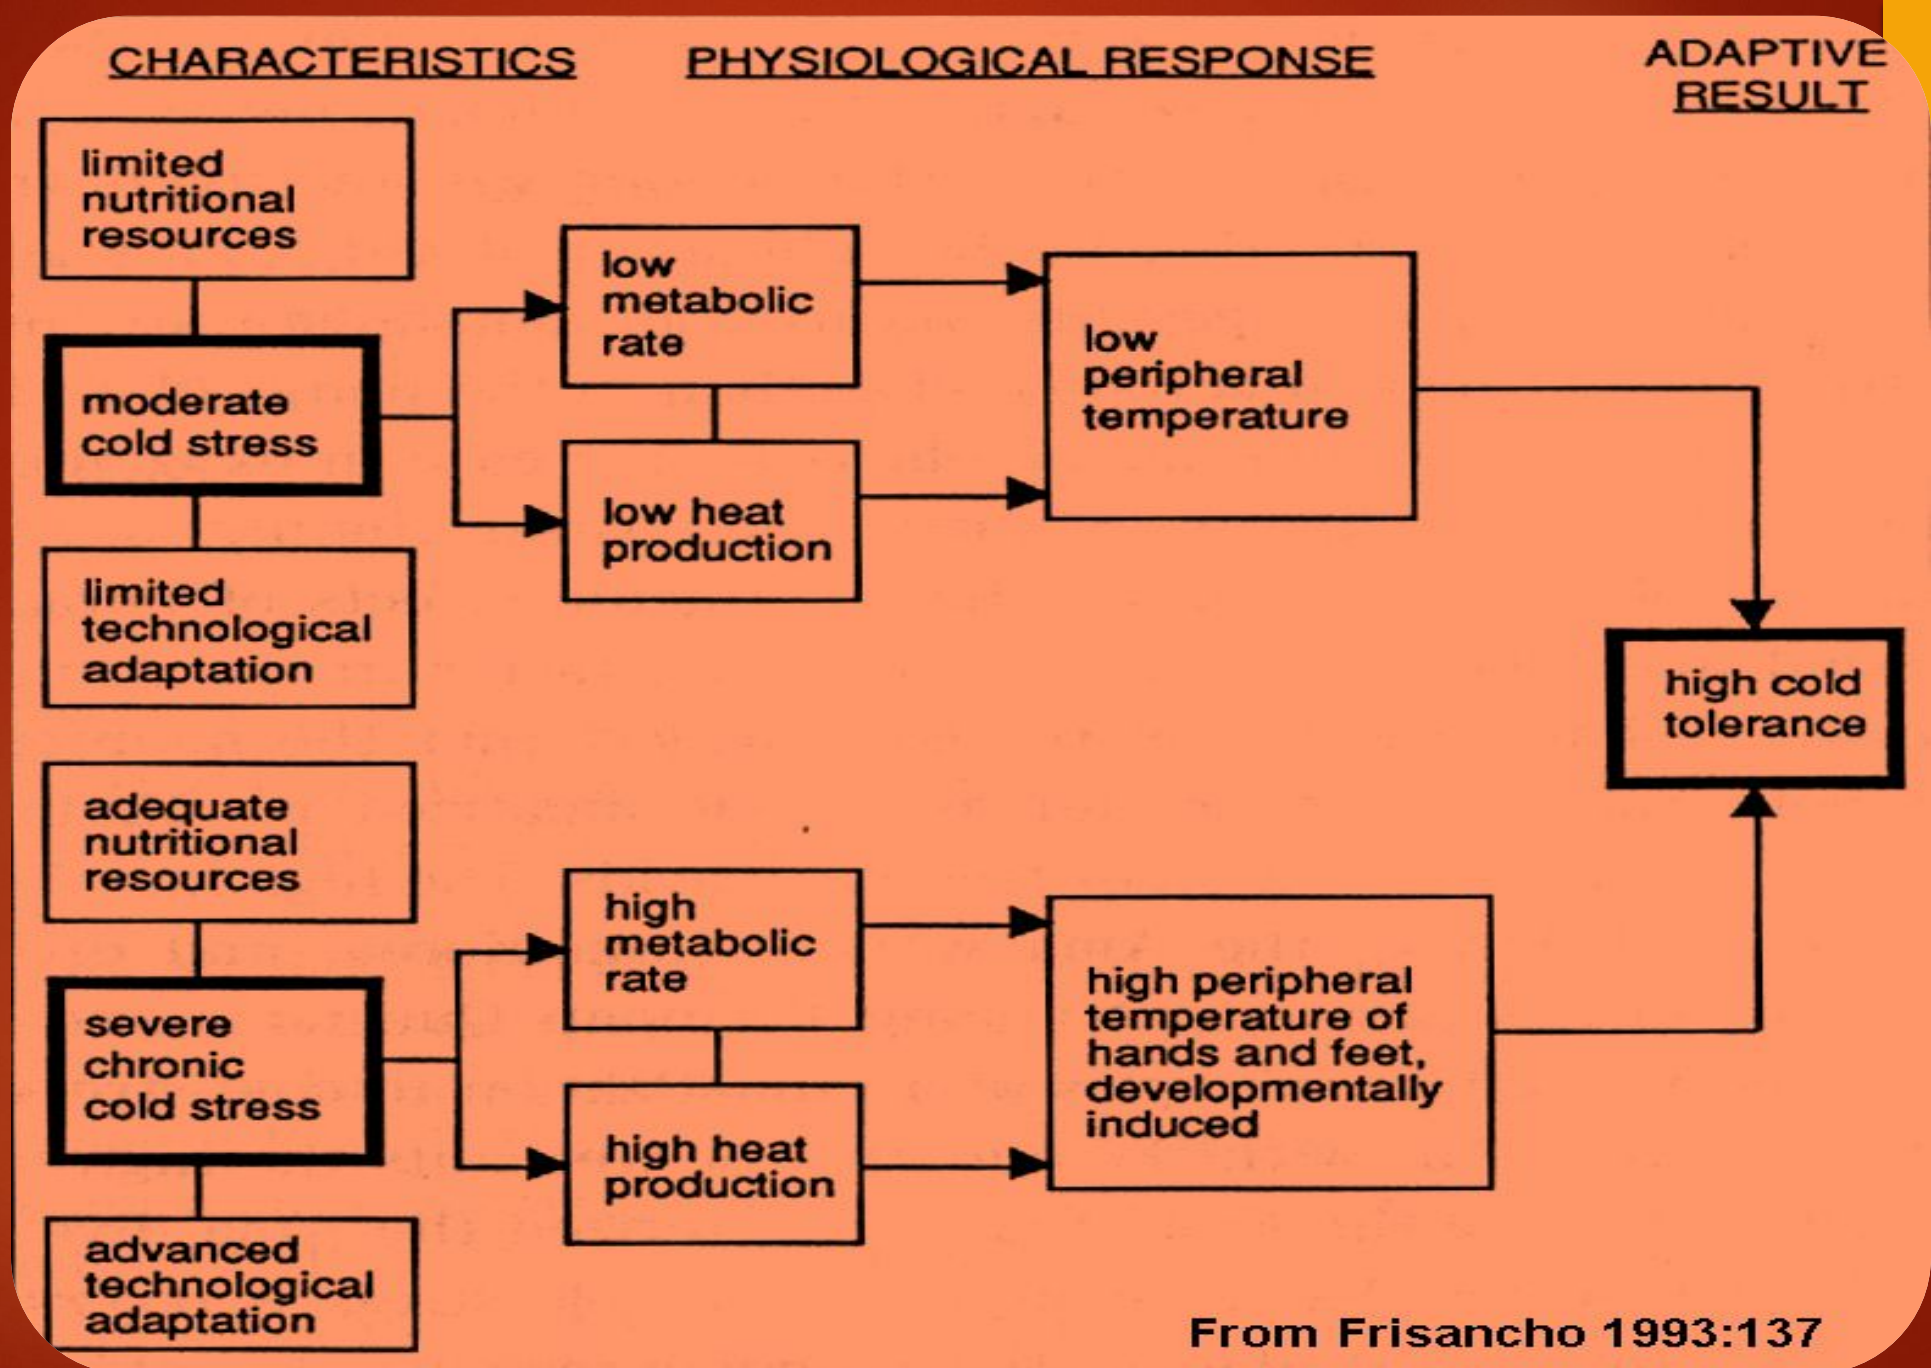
CHARACTERISTICS

PHYSIOLOGICAL RESPONSE

ADAPTIVE RESULT

limited nutritional resources

moderate cold stress

limited technological adaptation

low metabolic rate

low heat production

low peripheral temperature

high cold tolerance

adequate nutritional resources

severe chronic cold stress

advanced technological adaptation

high metabolic rate

high heat production

high peripheral temperature of hands and feet, developmentally induced

From Frisancho 1993:137